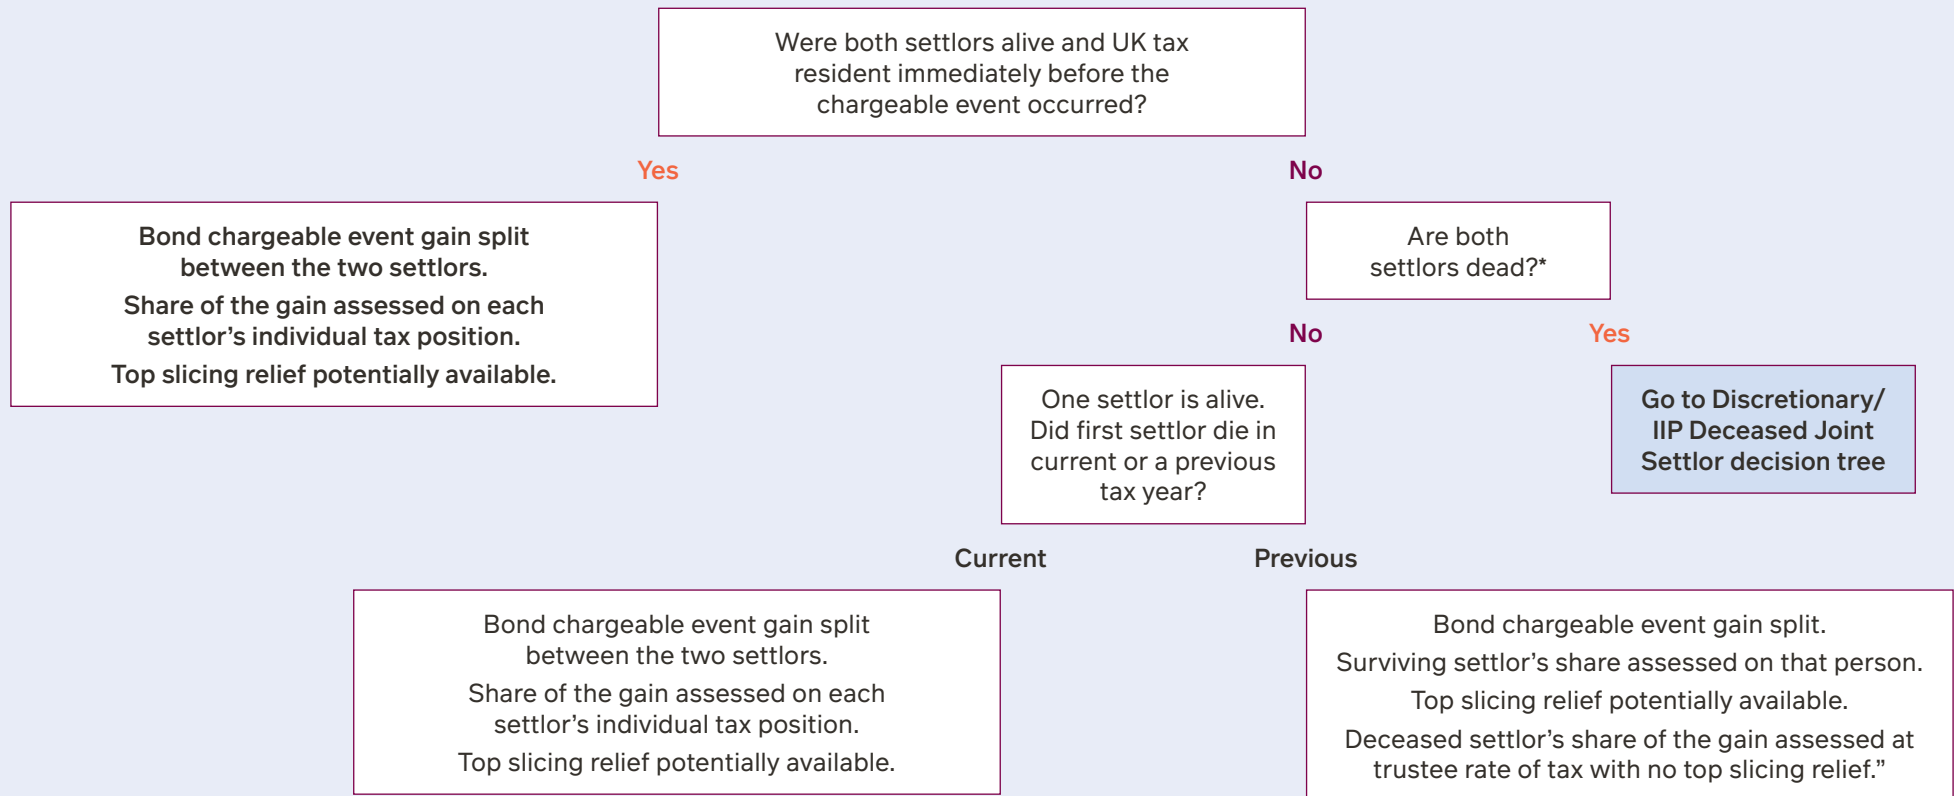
Were both settlors alive and UK tax resident immediately before the chargeable event occurred?

Yes

No

Bond chargeable event gain split between the two settlors.

Share of the gain assessed on each settlor's individual tax position.

Top slicing relief potentially available.

Are both settlors dead?*

No

Yes

One settlor is alive. Did first settlor die in current or a previous tax year?

Go to Discretionary/ IIP Deceased Joint Settlor decision tree

Current

Previous

Bond chargeable event gain split between the two settlors.

Share of the gain assessed on each settlor's individual tax position.

Top slicing relief potentially available.

Bond chargeable event gain split.

Surviving settlor's share assessed on that person.

Top slicing relief potentially available.

Deceased settlor's share of the gain assessed at trustee rate of tax with no top slicing relief."